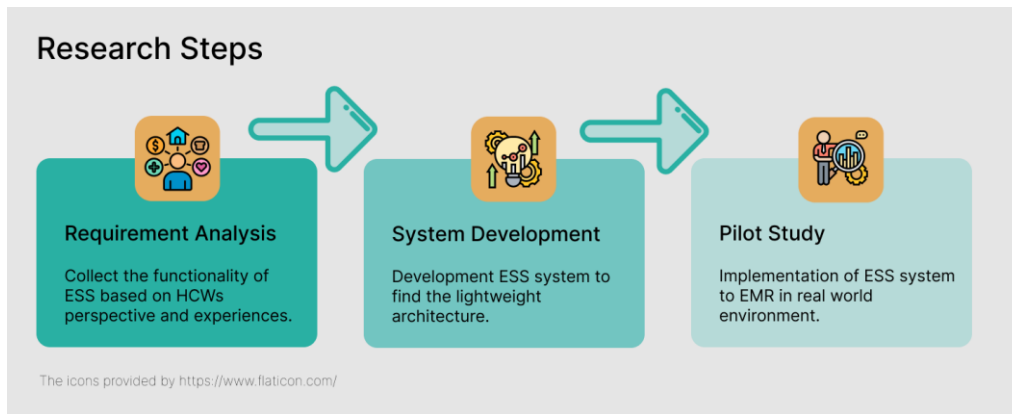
Research Steps

Requirement Analysis

Collect the functionality of ESS based on HCWs perspective and experiences.

System Development

Development ESS system to find the lightweight architecture.

Pilot Study

Implementation of ESS system to EMR in real world environment.

The icons provided by https://www.flaticon.com/